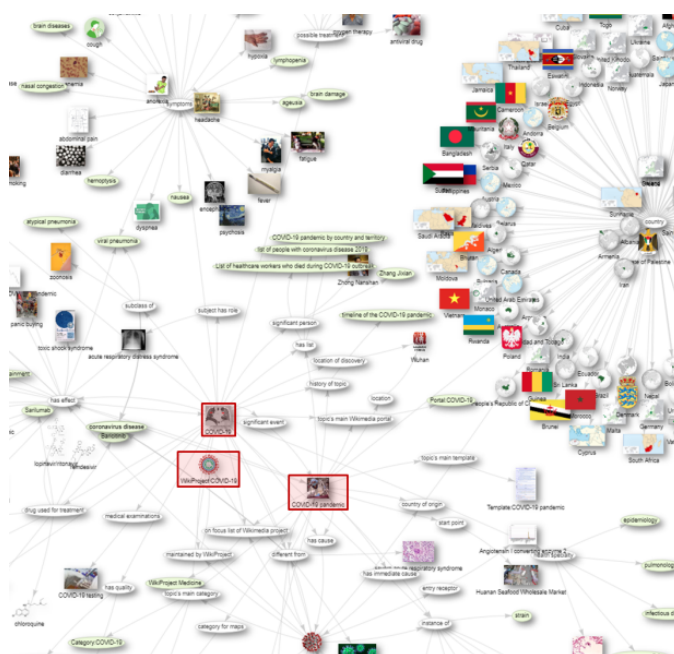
brain diseases
cough
possible treatment
oxygen therapy
antiviral drug
nasal congestion
anemia
hypoxia
lymphopenia
anorexia
symptoms
headache
ageusia
brain damage
abdominal pain
diarrhea
hemoptysis
myalgia
fatigue
nausea
fever
dyspnea
psychosis
atypical pneumonia
viral pneumonia
zoonosis
panic buying
toxic shock syndrome
acute respiratory distress syndrome
subclass of
subject has role
significant person
COVID-19 pandemic by country and territory
list of people with coronavirus disease 2019
List of healthcare workers who died during COVID-19 outbreak
Zhang Jixian
Zhong Nanshan
timeline of the COVID-19 pandemic
has list
location of discovery
Wuhan
history of topic
location
has effect
Sarilumab
coronavirus disease
Baricitinib
COVID-19
significant event
topic's main Wikimedia portal
Portal:COVID-19
People's Republic of China
lopinavir/ritonavir
remdesivir
WikiProject COVID-19
COVID-19 pandemic
topic's main template
drug used for treatment
medical examinations
country of origin
Template:COVID-19 pandemic
start point
epidemiology
on focus list of Wikimedia project
maintained by WikiProject
different from
has cause
Angiotensin I converting enzyme 2
respiratory syndrome
has immediate cause
COVID-19 testing
has quality
WikiProject Medicine
topic's main category
entry receptor
Huanan Seafood Wholesale Market
chloroquine
category for maps
instance of
strain
Category:COVID-19
infectious d
Cuba
Togo
Thailand
Eswatini
United Kingdom
Jamaica
Mauritania
Cameroon
Israel
Indonesia
Norway
Belgium
Andorra
Italy
Qatar
Bangladesh
Serbia
Sudan
Philippines
Mexico
Saudi Arabia
Belarus
Bhutan
Moldova
Bulgaria
Canada
Armenia
State of Palestine
Iran
United Arab Emirates
Monaco
Vietnam
Rwanda
Poland
Trinidad and Tobago
India
Romania
Sri Lanka
Ecuador
Brunei
Morocco
Malta
Germany
Cyprus
South Africa
Denmark
Nepal
country